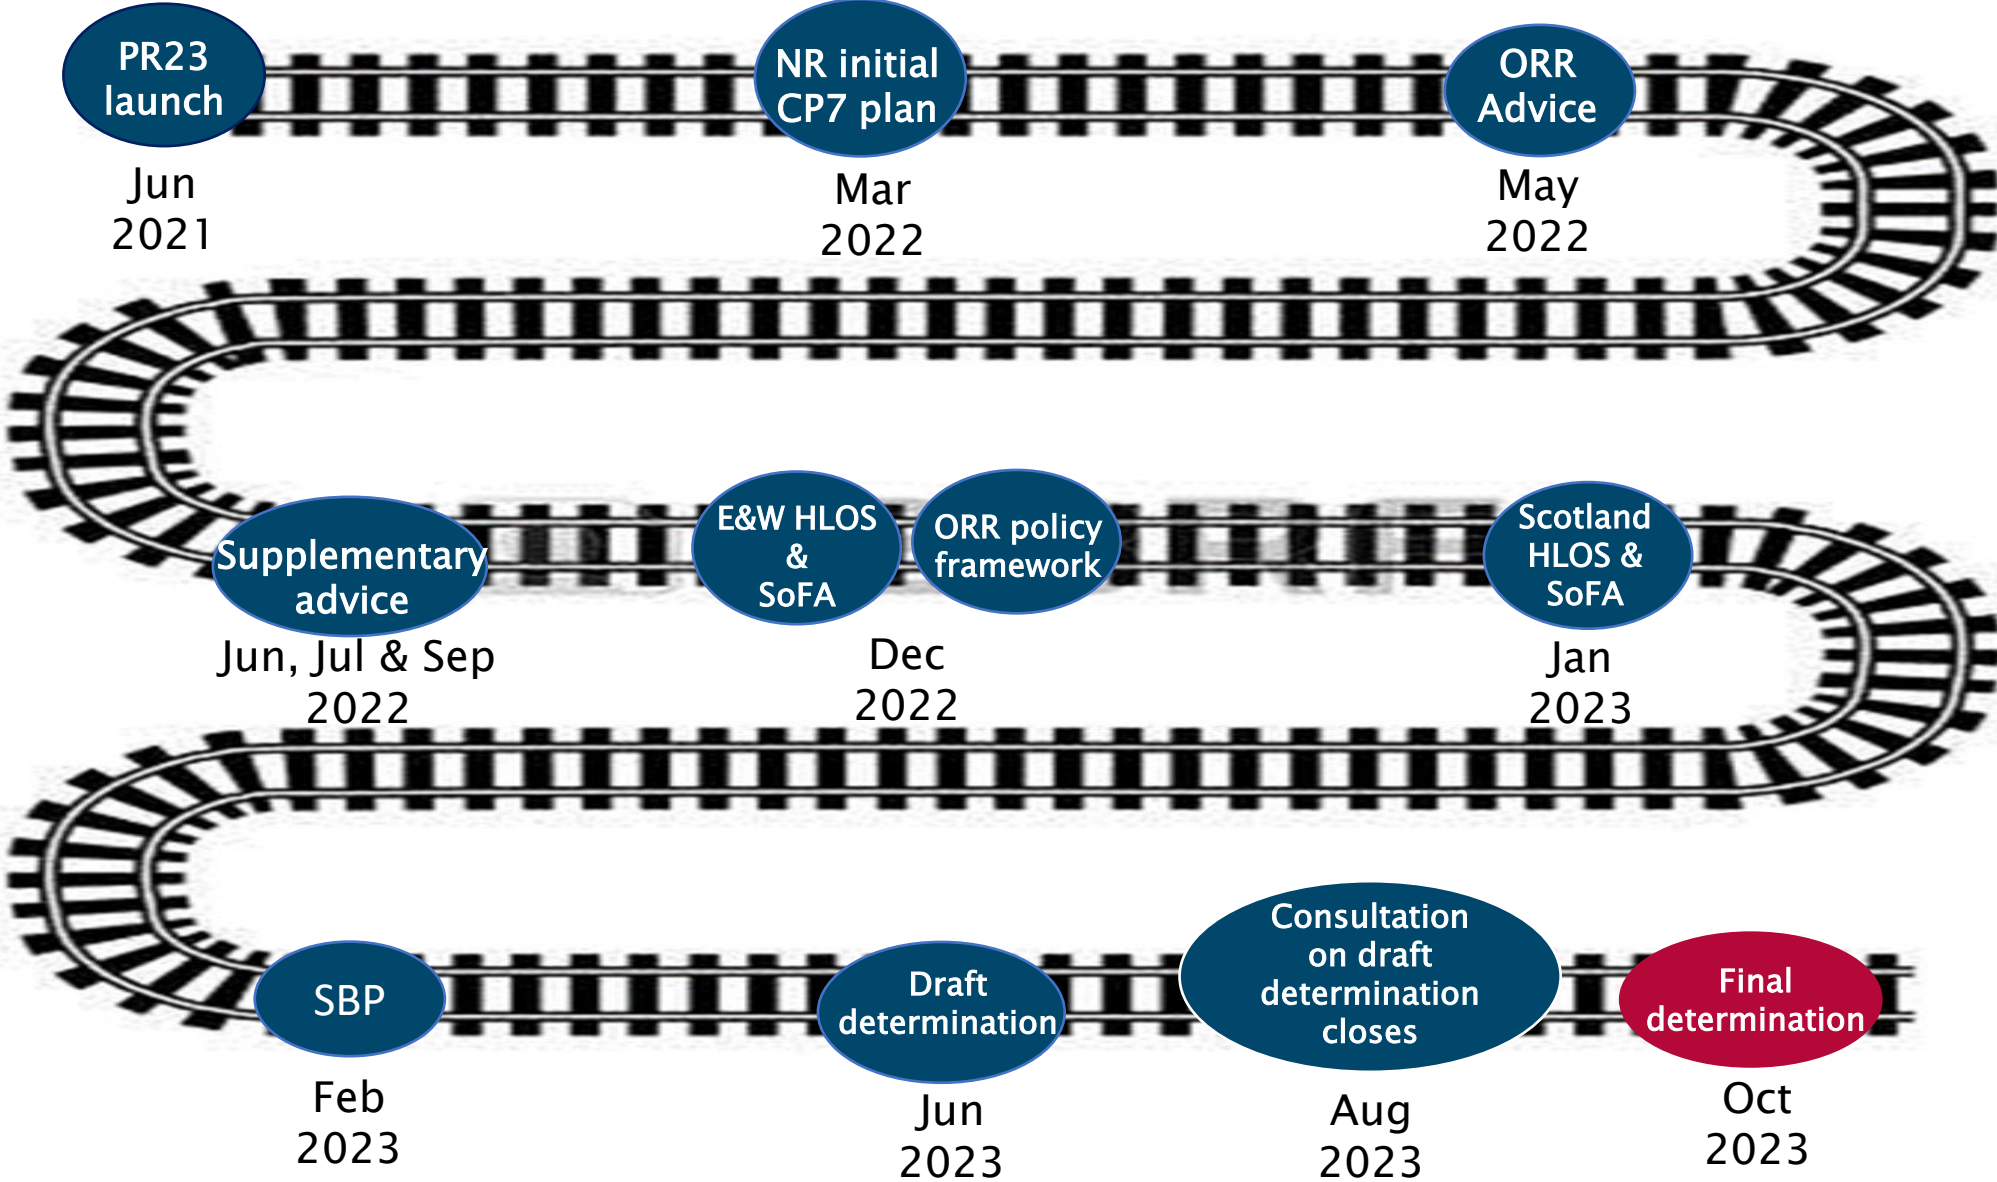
PR23 launch

Jun 2021

NR initial CP7 plan

Mar 2022

ORR Advice

May 2022

Supplementary advice

Jun, Jul & Sep 2022

E&W HLOS & SoFA

ORR policy framework

Dec 2022

Scotland HLOS & SoFA

Jan 2023

SBP

Feb 2023

Draft determination

Jun 2023

Consultation on draft determination closes

Aug 2023

Final determination

Oct 2023